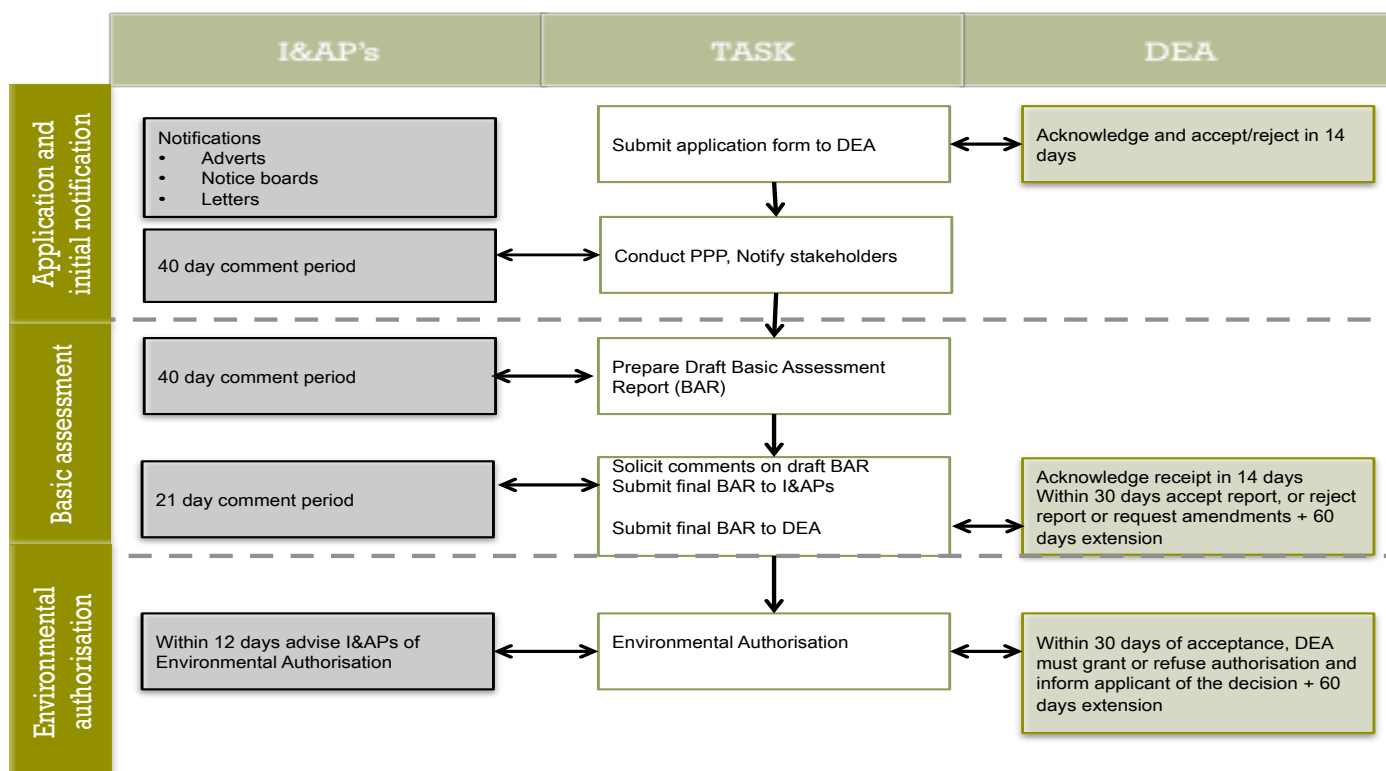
I&AP's

TASK

DEA

Application and initial notification

Notifications
• Adverts
• Notice boards
• Letters

Submit application form to DEA

Acknowledge and accept/reject in 14 days

40 day comment period

Conduct PPP, Notify stakeholders

Basic assessment

40 day comment period

Prepare Draft Basic Assessment Report (BAR)

21 day comment period

Solicit comments on draft BAR
Submit final BAR to I&APs

Submit final BAR to DEA

Acknowledge receipt in 14 days
Within 30 days accept report, or reject report or request amendments + 60 days extension

Environmental authorisation

Within 12 days advise I&APs of Environmental Authorisation

Environmental Authorisation

Within 30 days of acceptance, DEA must grant or refuse authorisation and inform applicant of the decision + 60 days extension